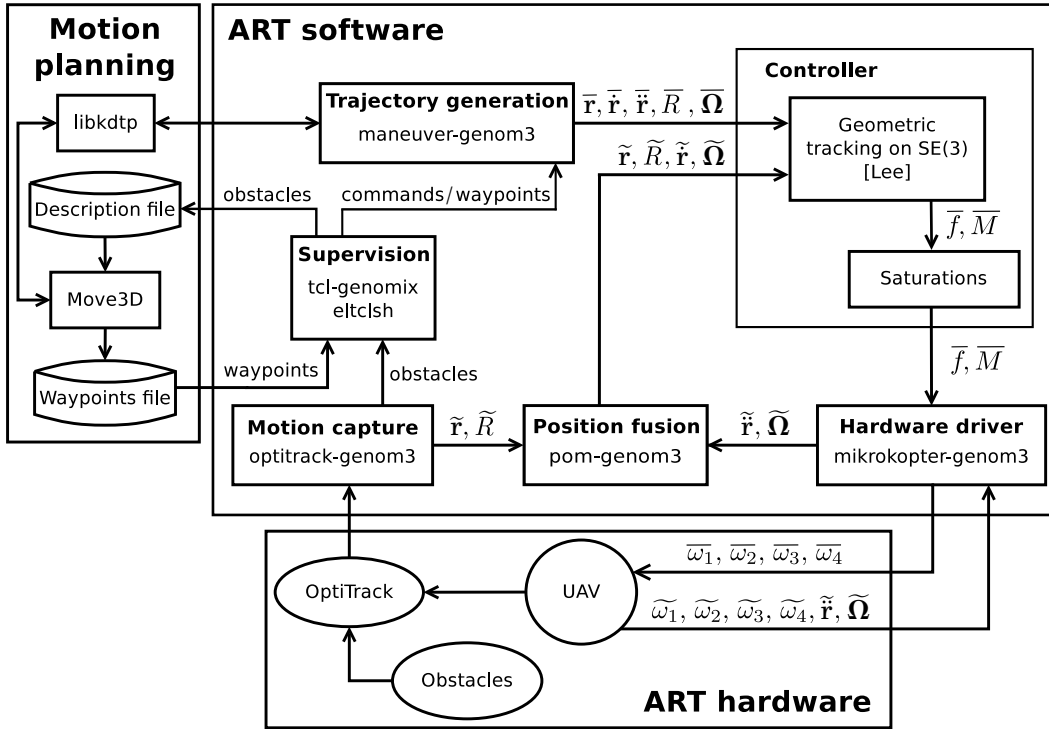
Motion planning

libkdtp

Description file

Move3D

Waypoints file

ART software

Trajectory generation
maneuver-genom3

$\overline{\mathbf{r}}, \dot{\overline{\mathbf{r}}}, \ddot{\overline{\mathbf{r}}}, \overline{R}, \overline{\mathbf{\Omega}}$

$\widetilde{\mathbf{r}}, \widetilde{R}, \dot{\widetilde{\mathbf{r}}}, \widetilde{\mathbf{\Omega}}$

Controller

Geometric tracking on SE(3) [Lee]

$\overline{f}, \overline{M}$

Saturations

obstacles

commands/waypoints

Supervision
tcl-genomix
eltclsh

waypoints

obstacles

$\overline{f}, \overline{M}$

Motion capture
optitrack-genom3

$\widetilde{\mathbf{r}}, \widetilde{R}$

Position fusion
pom-genom3

$\ddot{\widetilde{\mathbf{r}}}, \widetilde{\mathbf{\Omega}}$

Hardware driver
mikrokopter-genom3

$\overline{\omega_1}, \overline{\omega_2}, \overline{\omega_3}, \overline{\omega_4}$

OptiTrack

UAV

$\widetilde{\omega_1}, \widetilde{\omega_2}, \widetilde{\omega_3}, \widetilde{\omega_4}, \ddot{\widetilde{\mathbf{r}}}, \widetilde{\mathbf{\Omega}}$

Obstacles

ART hardware